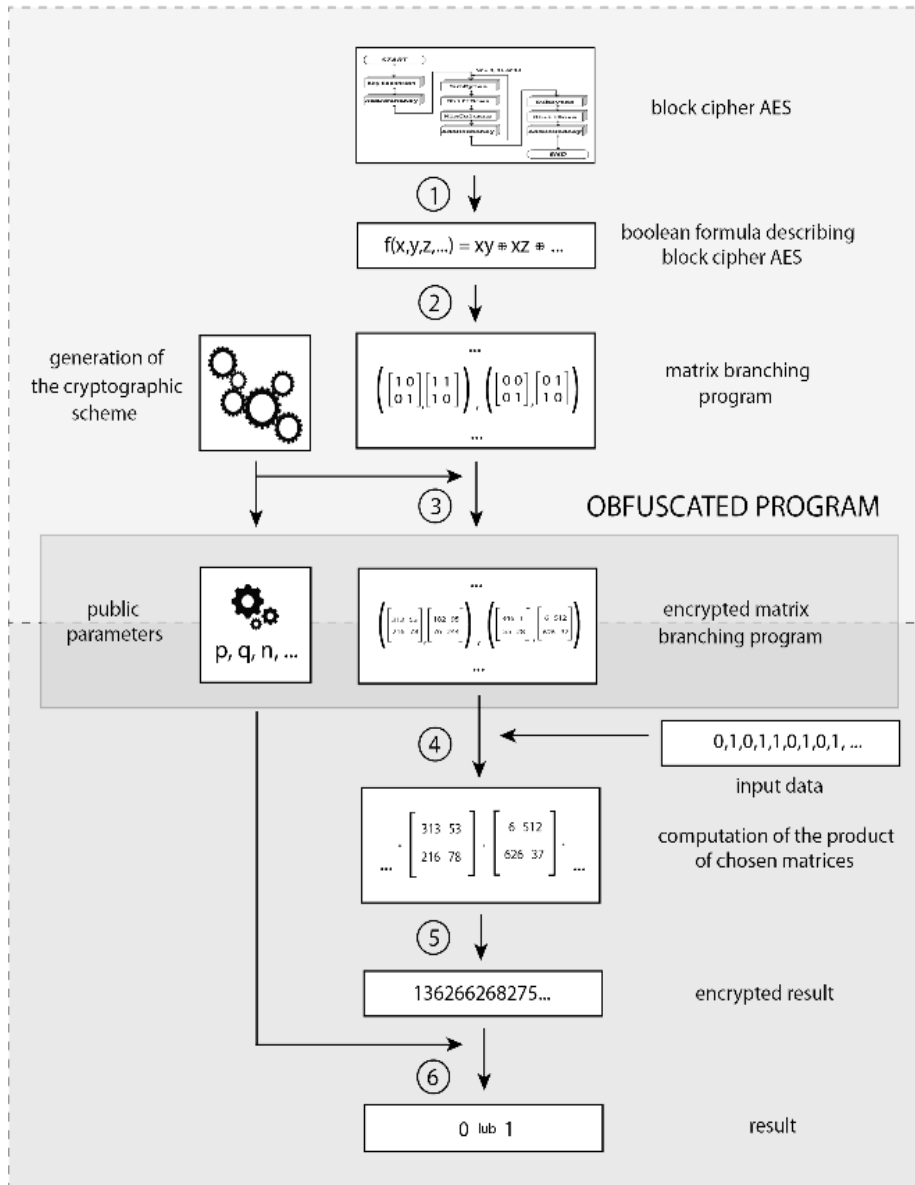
START

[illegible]

END

block cipher AES

①

$f(x,y,z,...) = xy \oplus xz \oplus ...$

boolean formula describing block cipher AES

②

generation of the cryptographic scheme

...
$\left(\begin{bmatrix}1&0\\0&1\end{bmatrix},\begin{bmatrix}1&1\\1&0\end{bmatrix}\right),\left(\begin{bmatrix}0&0\\0&1\end{bmatrix},\begin{bmatrix}0&1\\1&0\end{bmatrix}\right)$
...

matrix branching program

③

OBFUSCATED PROGRAM

public parameters

p, q, n, ...

...
$\left(\begin{bmatrix}313&53\\216&78\end{bmatrix},\begin{bmatrix}162&55\\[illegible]&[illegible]\end{bmatrix}\right),\left(\begin{bmatrix}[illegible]&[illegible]\\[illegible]&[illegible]\end{bmatrix},\begin{bmatrix}6&512\\626&37\end{bmatrix}\right)$
...

encrypted matrix branching program

④

0,1,0,1,1,0,1,0,1, ...

input data

$... \cdot \begin{bmatrix}313&53\\216&78\end{bmatrix} \cdot \begin{bmatrix}6&512\\626&37\end{bmatrix} \cdot ...$

computation of the product of chosen matrices

⑤

136266268275...

encrypted result

⑥

0 lub 1

result